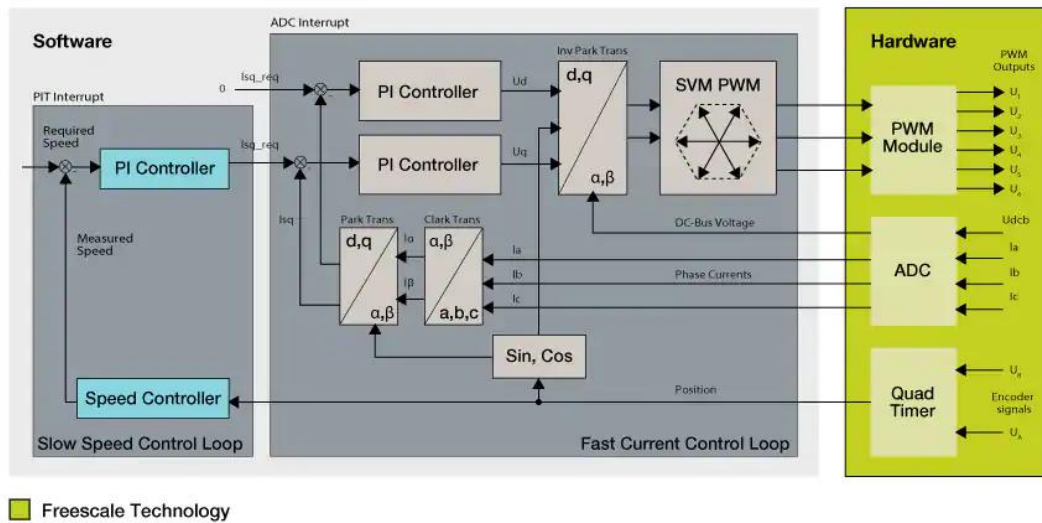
Software

ADC Interrupt

Hardware

PIT Interrupt

Required Speed

PI Controller

Measured Speed

Speed Controller

Slow Speed Control Loop

0

Isd_req

Isq_req

PI Controller

PI Controller

Ud

Uq

Inv Park Trans

d,q

α,β

SVM PWM

DC-Bus Voltage

Isq

Park Trans

d,q

α,β

Iα

Iβ

Clark Trans

α,β

a,b,c

Ia

Ib

Ic

Phase Currents

Sin, Cos

Position

Fast Current Control Loop

PWM Outputs

$U_1$

$U_2$

$U_3$

$U_4$

$U_5$

$U_6$

PWM Module

ADC

Udcb

Ia

Ib

Ic

Quad Timer

$U_B$

Encoder signals

$U_A$

Freescale Technology